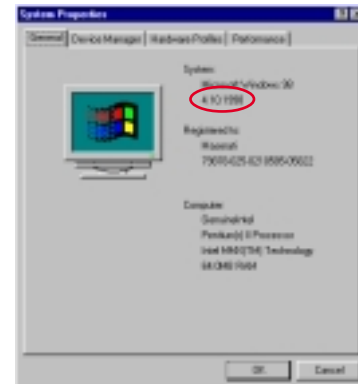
System Properties

General | Device Manager | Hardware Profiles | Performance

System:
Microsoft Windows 98
4.10.1998

Registered to:
Microsoft
79070-025-021 8585-05622

Computer:
GenuineIntel
Pentium(r) II Processor
Intel MMX(TM) Technology
64.0MB RAM

OK
Cancel